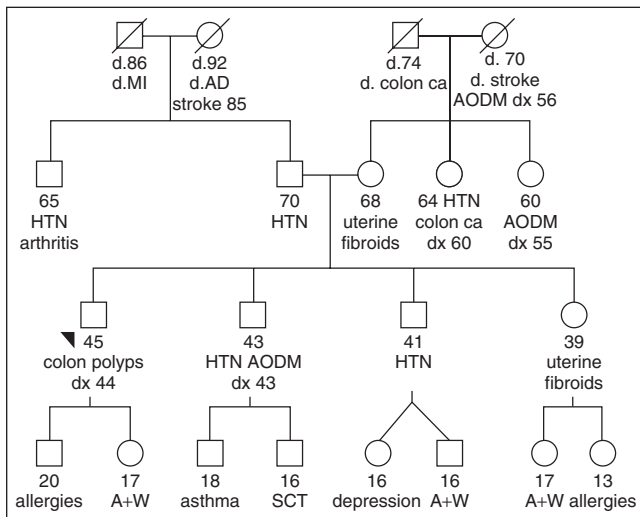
d.86
d.MI

d.92
d.AD
stroke 85

d.74
d. colon ca

d. 70
d. stroke
AODM dx 56

65
HTN
arthritis

70
HTN

68
uterine
fibroids

64 HTN
colon ca
dx 60

60
AODM
dx 55

45
colon polyps
dx 44

43
HTN AODM
dx 43

41
HTN

39
uterine
fibroids

20
allergies

17
A+W

18
asthma

16
SCT

16
depression

16
A+W

17
A+W

13
allergies